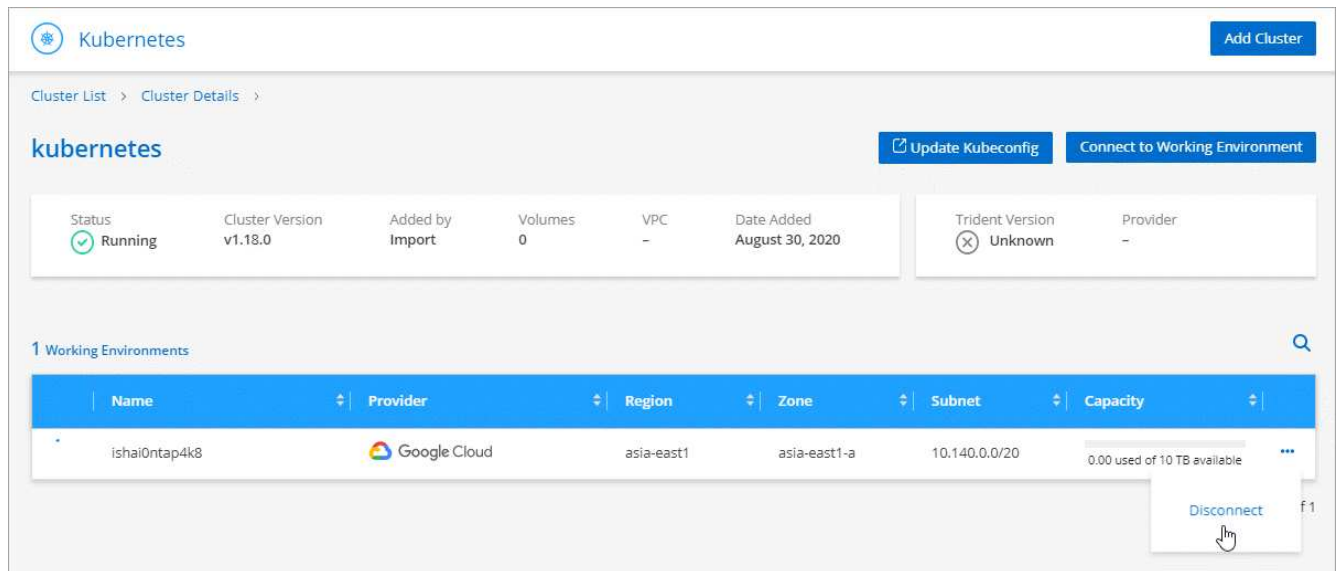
Kubernetes

Add Cluster

Cluster List > Cluster Details >

kubernetes

Update Kubeconfig

Connect to Working Environment

Status
Running

Cluster Version
v1.18.0

Added by
Import

Volumes
0

VPC
–

Date Added
August 30, 2020

Trident Version
Unknown

Provider
–

1 Working Environments

| | Name | Provider | Region | Zone | Subnet | Capacity | |
|---|---|---|---|---|---|---|---|
| | ishai0ntap4k8 | Google Cloud | asia-east1 | asia-east1-a | 10.140.0.0/20 | 0.00 used of 10 TB available | ••• |

Disconnect

f 1